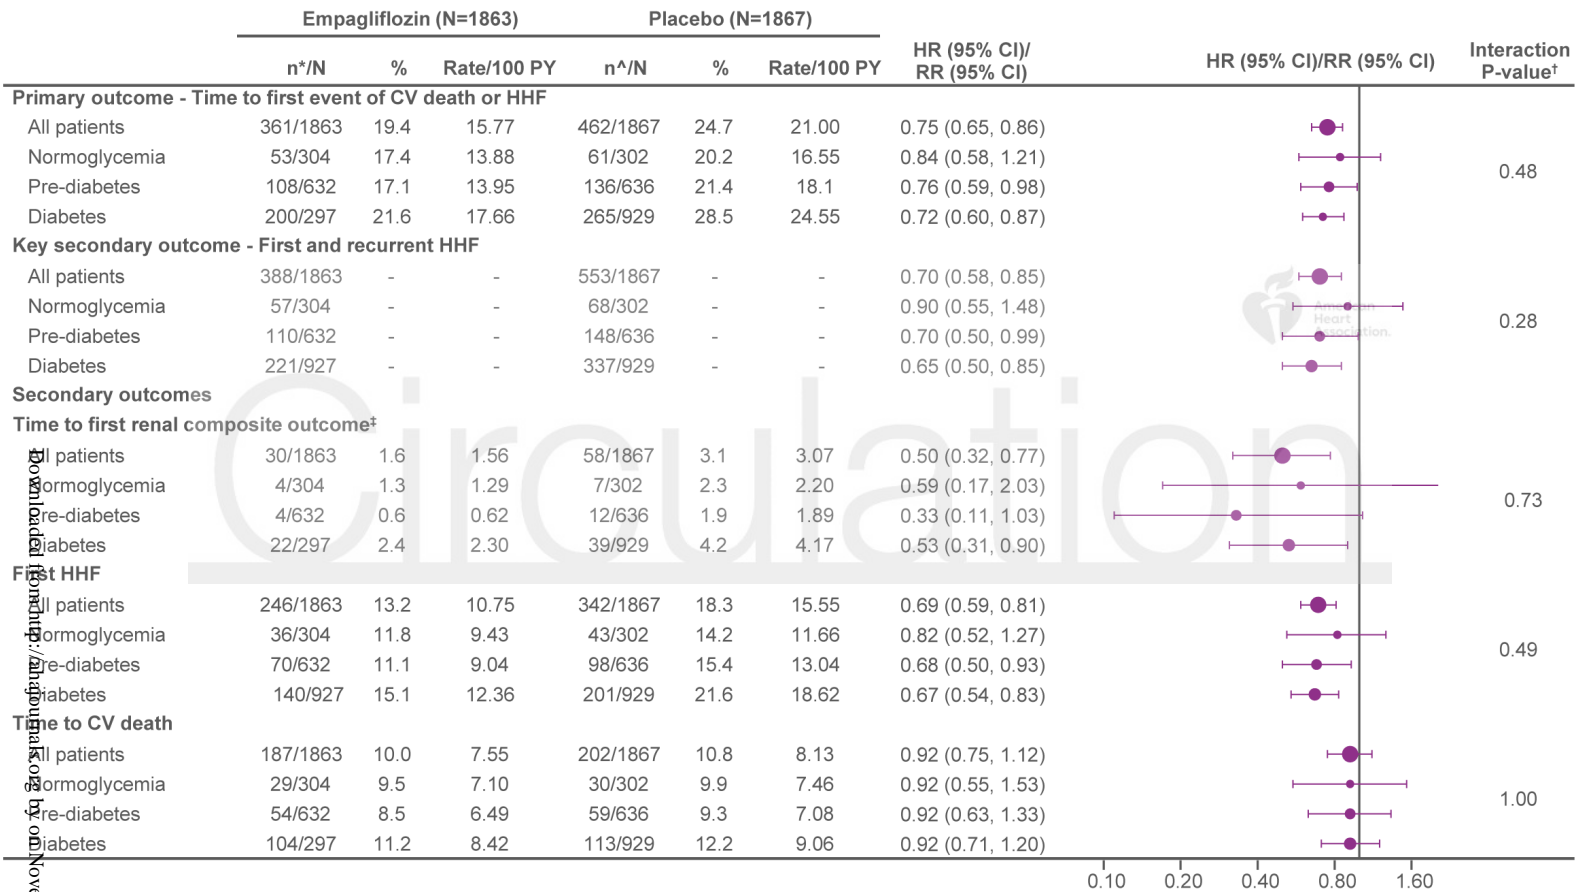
| | Empagliflozin (N=1863) | | | Placebo (N=1867) | | | HR (95% CI)/ RR (95% CI) | HR (95% CI)/RR (95% CI) | Interaction P-value† |
|---|---|---|---|---|---|---|---|---|---|
| | n*/N | % | Rate/100 PY | n^/N | % | Rate/100 PY | | | |
| **Primary outcome - Time to first event of CV death or HHF** | | | | | | | | | |
| All patients | 361/1863 | 19.4 | 15.77 | 462/1867 | 24.7 | 21.00 | 0.75 (0.65, 0.86) | | |
| Normoglycemia | 53/304 | 17.4 | 13.88 | 61/302 | 20.2 | 16.55 | 0.84 (0.58, 1.21) | | 0.48 |
| Pre-diabetes | 108/632 | 17.1 | 13.95 | 136/636 | 21.4 | 18.1 | 0.76 (0.59, 0.98) | | |
| Diabetes | 200/297 | 21.6 | 17.66 | 265/929 | 28.5 | 24.55 | 0.72 (0.60, 0.87) | | |
| **Key secondary outcome - First and recurrent HHF** | | | | | | | | | |
| All patients | 388/1863 | - | - | 553/1867 | - | - | 0.70 (0.58, 0.85) | | |
| Normoglycemia | 57/304 | - | - | 68/302 | - | - | 0.90 (0.55, 1.48) | | 0.28 |
| Pre-diabetes | 110/632 | - | - | 148/636 | - | - | 0.70 (0.50, 0.99) | | |
| Diabetes | 221/927 | - | - | 337/929 | - | - | 0.65 (0.50, 0.85) | | |
| **Secondary outcomes** | | | | | | | | | |
| **Time to first renal composite outcome‡** | | | | | | | | | |
| All patients | 30/1863 | 1.6 | 1.56 | 58/1867 | 3.1 | 3.07 | 0.50 (0.32, 0.77) | | |
| Normoglycemia | 4/304 | 1.3 | 1.29 | 7/302 | 2.3 | 2.20 | 0.59 (0.17, 2.03) | | 0.73 |
| Pre-diabetes | 4/632 | 0.6 | 0.62 | 12/636 | 1.9 | 1.89 | 0.33 (0.11, 1.03) | | |
| Diabetes | 22/297 | 2.4 | 2.30 | 39/929 | 4.2 | 4.17 | 0.53 (0.31, 0.90) | | |
| **First HHF** | | | | | | | | | |
| All patients | 246/1863 | 13.2 | 10.75 | 342/1867 | 18.3 | 15.55 | 0.69 (0.59, 0.81) | | |
| Normoglycemia | 36/304 | 11.8 | 9.43 | 43/302 | 14.2 | 11.66 | 0.82 (0.52, 1.27) | | 0.49 |
| Pre-diabetes | 70/632 | 11.1 | 9.04 | 98/636 | 15.4 | 13.04 | 0.68 (0.50, 0.93) | | |
| Diabetes | 140/927 | 15.1 | 12.36 | 201/929 | 21.6 | 18.62 | 0.67 (0.54, 0.83) | | |
| **Time to CV death** | | | | | | | | | |
| All patients | 187/1863 | 10.0 | 7.55 | 202/1867 | 10.8 | 8.13 | 0.92 (0.75, 1.12) | | |
| Normoglycemia | 29/304 | 9.5 | 7.10 | 30/302 | 9.9 | 7.46 | 0.92 (0.55, 1.53) | | 1.00 |
| Pre-diabetes | 54/632 | 8.5 | 6.49 | 59/636 | 9.3 | 7.08 | 0.92 (0.63, 1.33) | | |
| Diabetes | 104/297 | 11.2 | 8.42 | 113/929 | 12.2 | 9.06 | 0.92 (0.71, 1.20) | | |

0.10 0.20 0.40 0.80 1.60

Circulation

American Heart Association.

Downloaded from http://ahajournals.org by on Nov